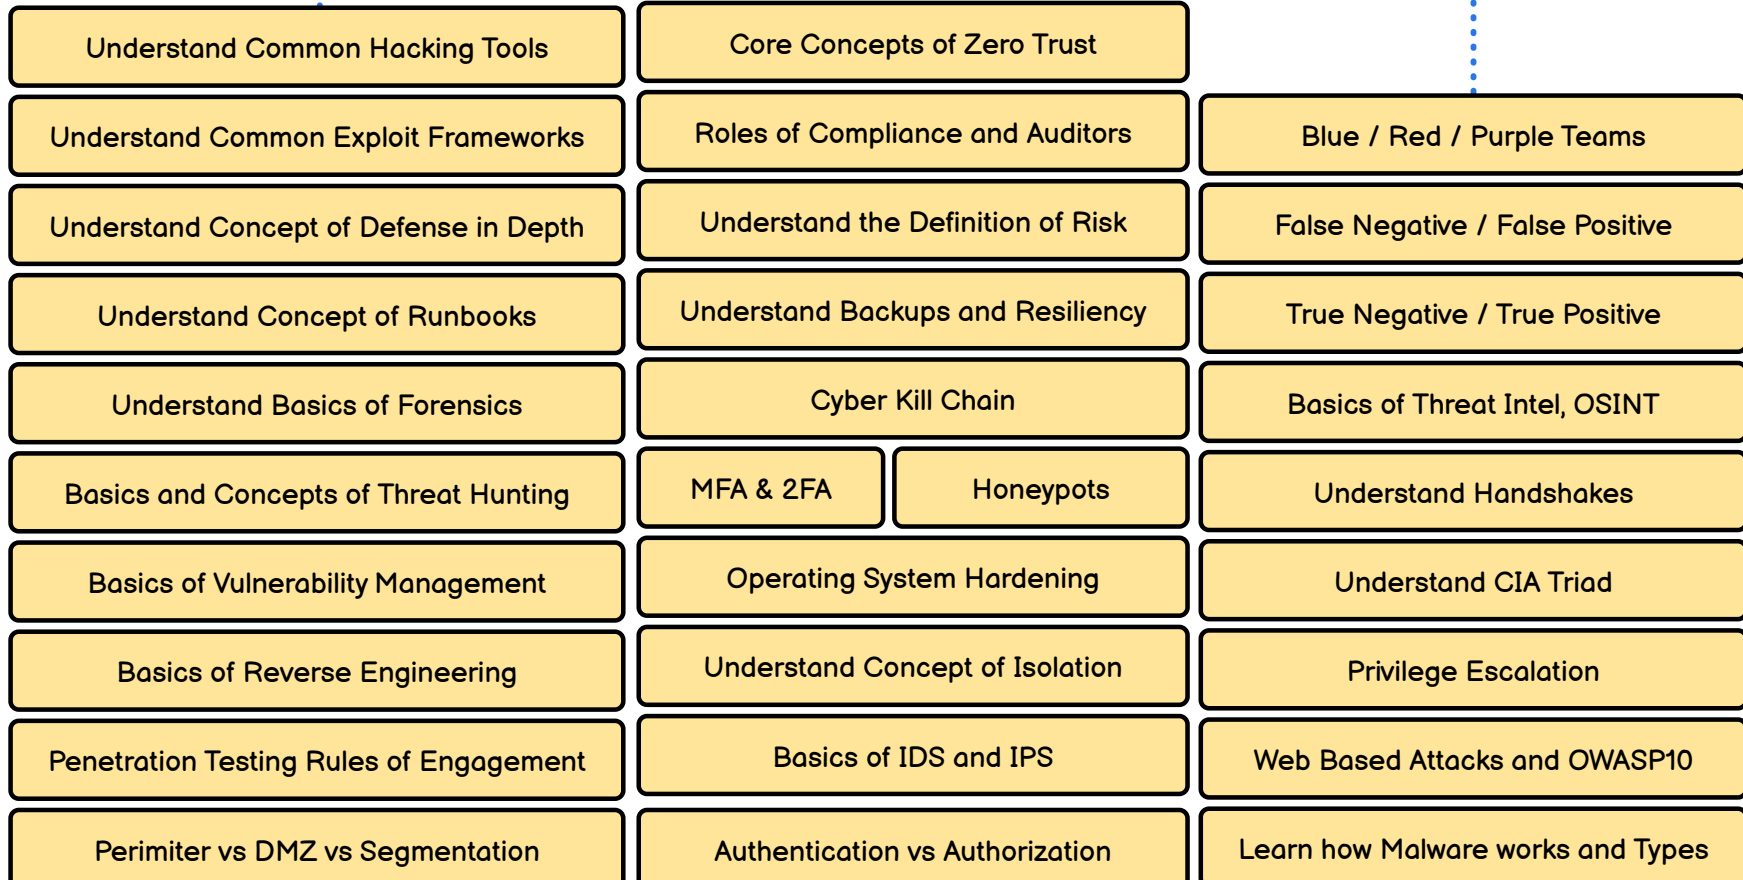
Understand Common Hacking Tools

Understand Common Exploit Frameworks

Understand Concept of Defense in Depth

Understand Concept of Runbooks

Understand Basics of Forensics

Basics and Concepts of Threat Hunting

Basics of Vulnerability Management

Basics of Reverse Engineering

Penetration Testing Rules of Engagement

Perimiter vs DMZ vs Segmentation

Core Concepts of Zero Trust

Roles of Compliance and Auditors

Understand the Definition of Risk

Understand Backups and Resiliency

Cyber Kill Chain

MFA & 2FA

Honeypots

Operating System Hardening

Understand Concept of Isolation

Basics of IDS and IPS

Authentication vs Authorization

Blue / Red / Purple Teams

False Negative / False Positive

True Negative / True Positive

Basics of Threat Intel, OSINT

Understand Handshakes

Understand CIA Triad

Privilege Escalation

Web Based Attacks and OWASP10

Learn how Malware works and Types